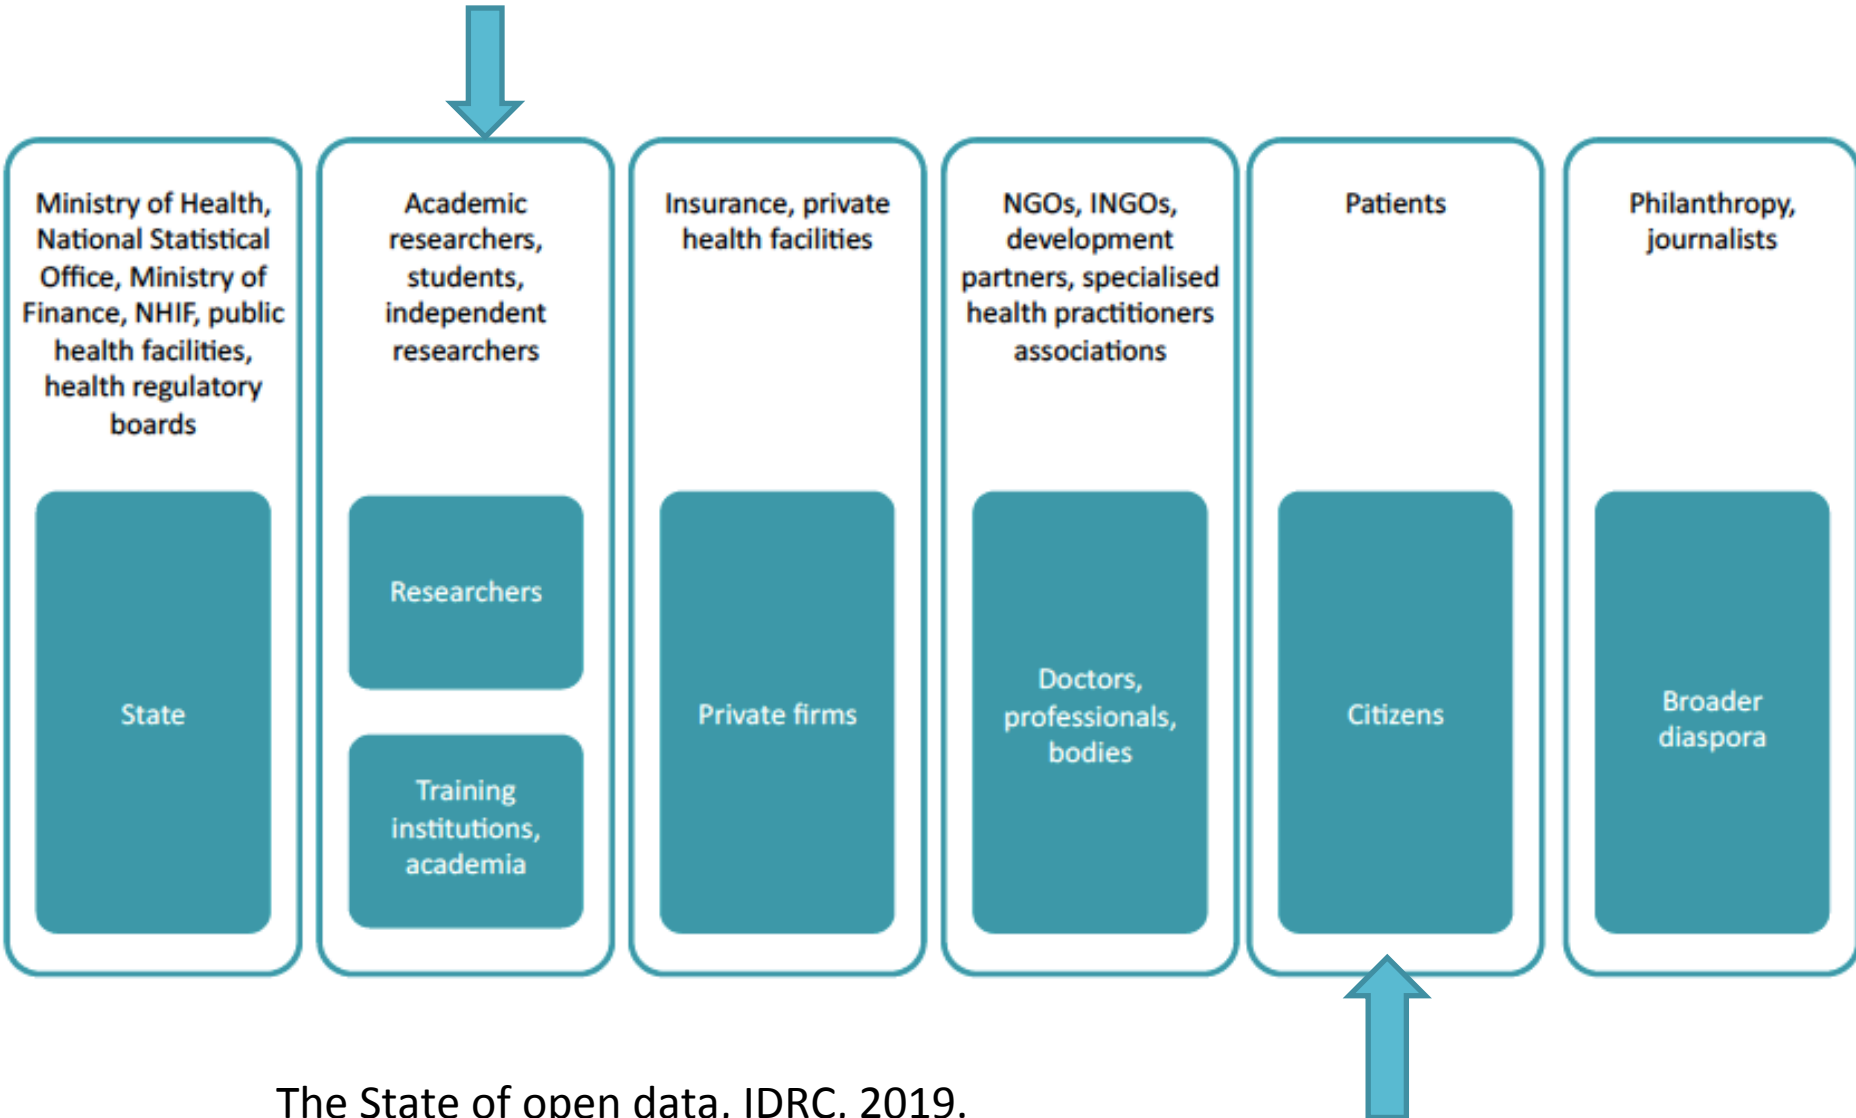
Ministry of Health, National Statistical Office, Ministry of Finance, NHIF, public health facilities, health regulatory boards

State

Academic researchers, students, independent researchers

Researchers

Training institutions, academia

Insurance, private health facilities

Private firms

NGOs, INGOs, development partners, specialised health practitioners associations

Doctors, professionals, bodies

Patients

Citizens

Philanthropy, journalists

Broader diaspora

The State of open data, IDRC, 2019.